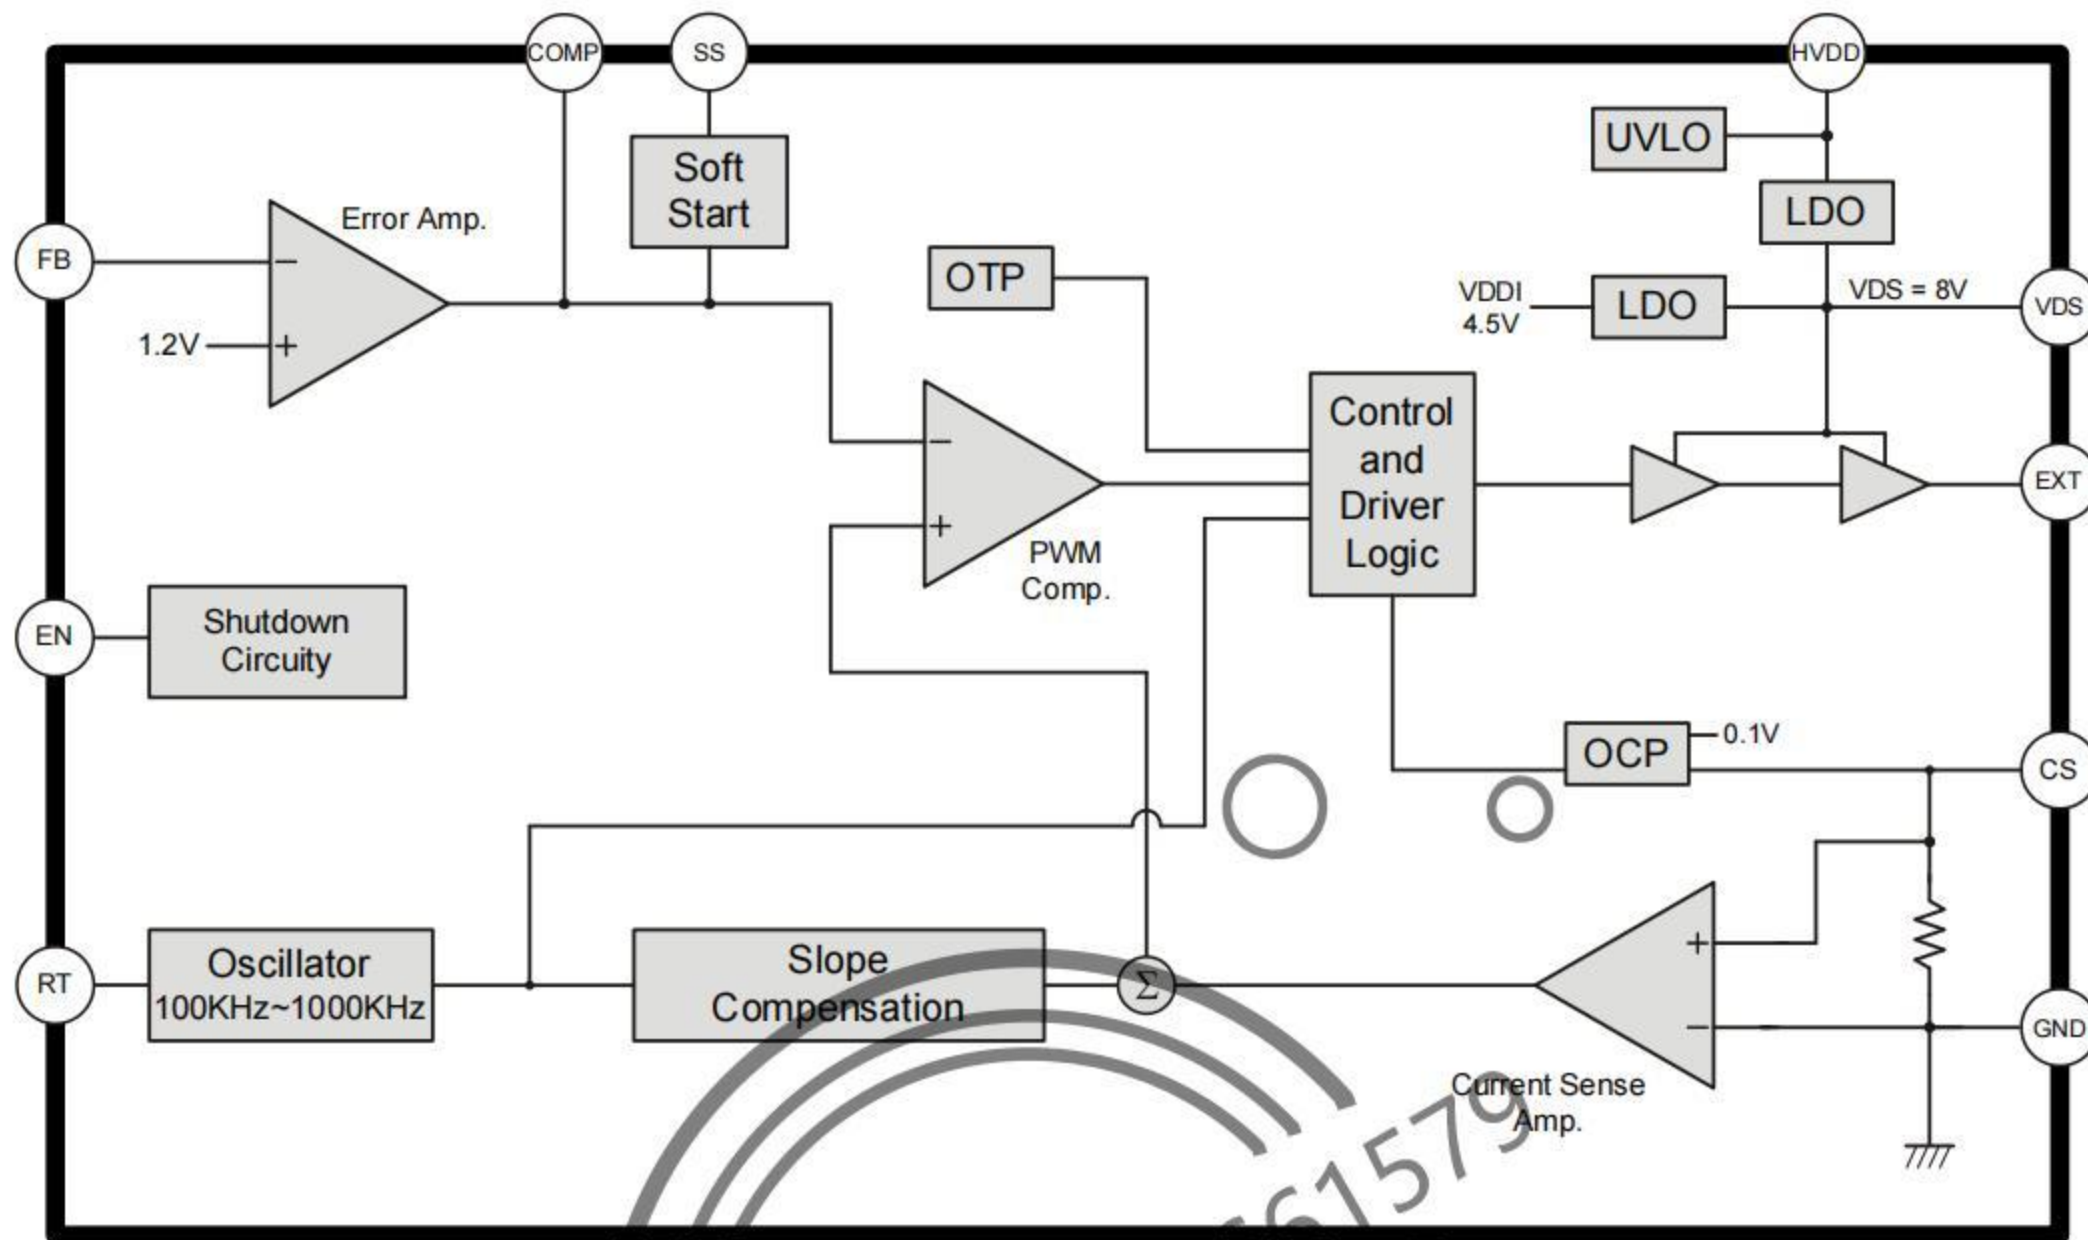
COMP
SS
HVDD
UVLO
Soft Start
LDO
Error Amp.
FB
−
+
1.2V
OTP
VDDI 4.5V
LDO
VDS = 8V
VDS
Control and Driver Logic
−
+
PWM Comp.
EXT
EN
Shutdown Circuity
OCP
0.1V
CS
RT
Oscillator 100KHz~1000KHz
Slope Compensation
$\Sigma$
+
−
GND
Current Sense Amp.
61579